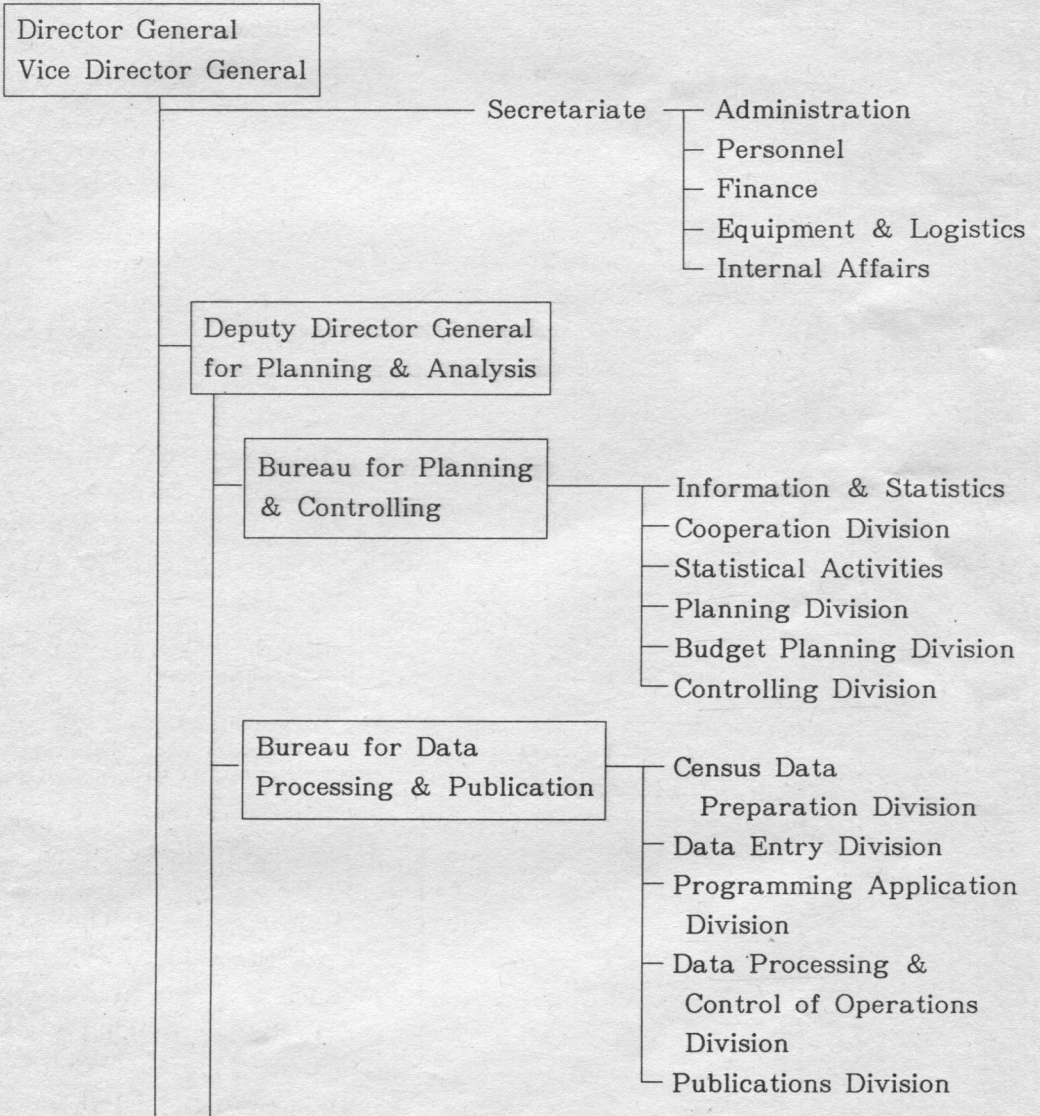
Director General
Vice Director General

Secretariate

Administration
Personnel
Finance
Equipment & Logistics
Internal Affairs

Deputy Director General for Planning & Analysis

Bureau for Planning & Controlling

Information & Statistics
Cooperation Division
Statistical Activities
Planning Division
Budget Planning Division
Controlling Division

Bureau for Data Processing & Publication

Census Data Preparation Division
Data Entry Division
Programming Application Division
Data Processing & Control of Operations Division
Publications Division